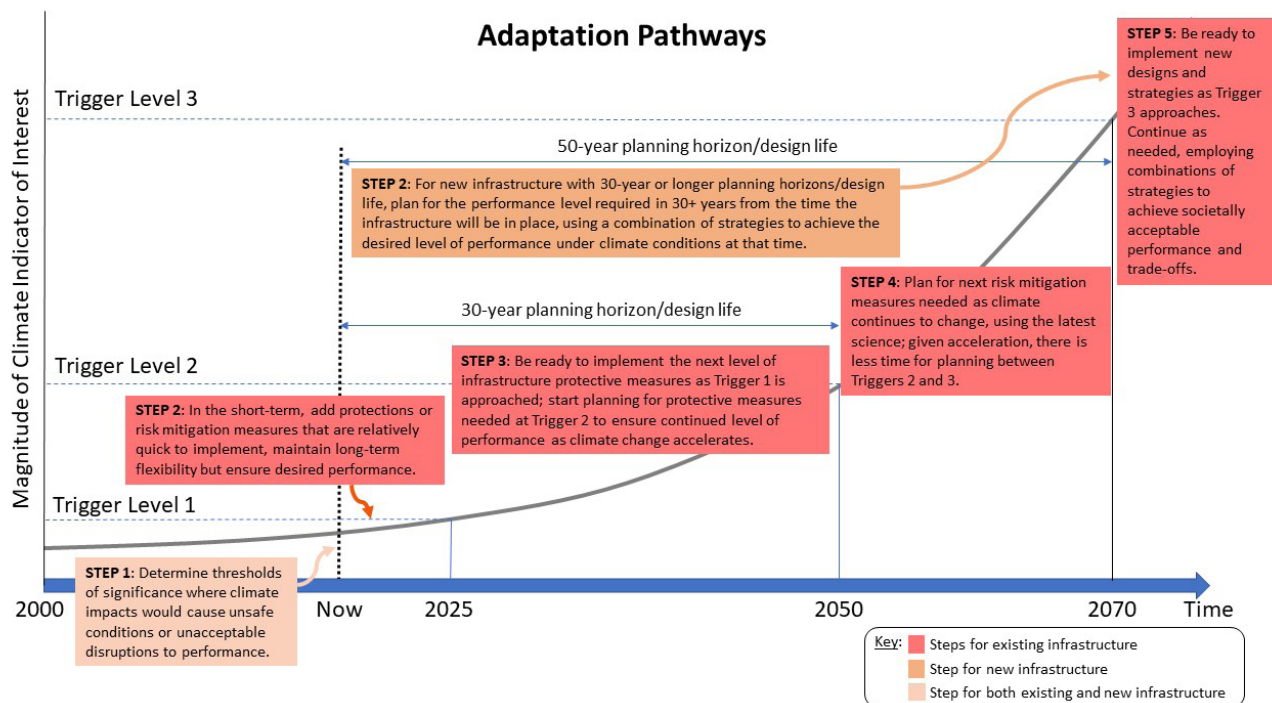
Adaptation Pathways

Magnitude of Climate Indicator of Interest

Trigger Level 3

STEP 5: Be ready to implement new designs and strategies as Trigger 3 approaches. Continue as needed, employing combinations of strategies to achieve societally acceptable performance and trade-offs.

50-year planning horizon/design life

STEP 2: For new infrastructure with 30-year or longer planning horizons/design life, plan for the performance level required in 30+ years from the time the infrastructure will be in place, using a combination of strategies to achieve the desired level of performance under climate conditions at that time.

STEP 4: Plan for next risk mitigation measures needed as climate continues to change, using the latest science; given acceleration, there is less time for planning between Triggers 2 and 3.

30-year planning horizon/design life

Trigger Level 2

STEP 3: Be ready to implement the next level of infrastructure protective measures as Trigger 1 is approached; start planning for protective measures needed at Trigger 2 to ensure continued level of performance as climate change accelerates.

STEP 2: In the short-term, add protections or risk mitigation measures that are relatively quick to implement, maintain long-term flexibility but ensure desired performance.

Trigger Level 1

STEP 1: Determine thresholds of significance where climate impacts would cause unsafe conditions or unacceptable disruptions to performance.

2000 Now 2025 2050 2070 Time

Key: Steps for existing infrastructure
Step for new infrastructure
Step for both existing and new infrastructure